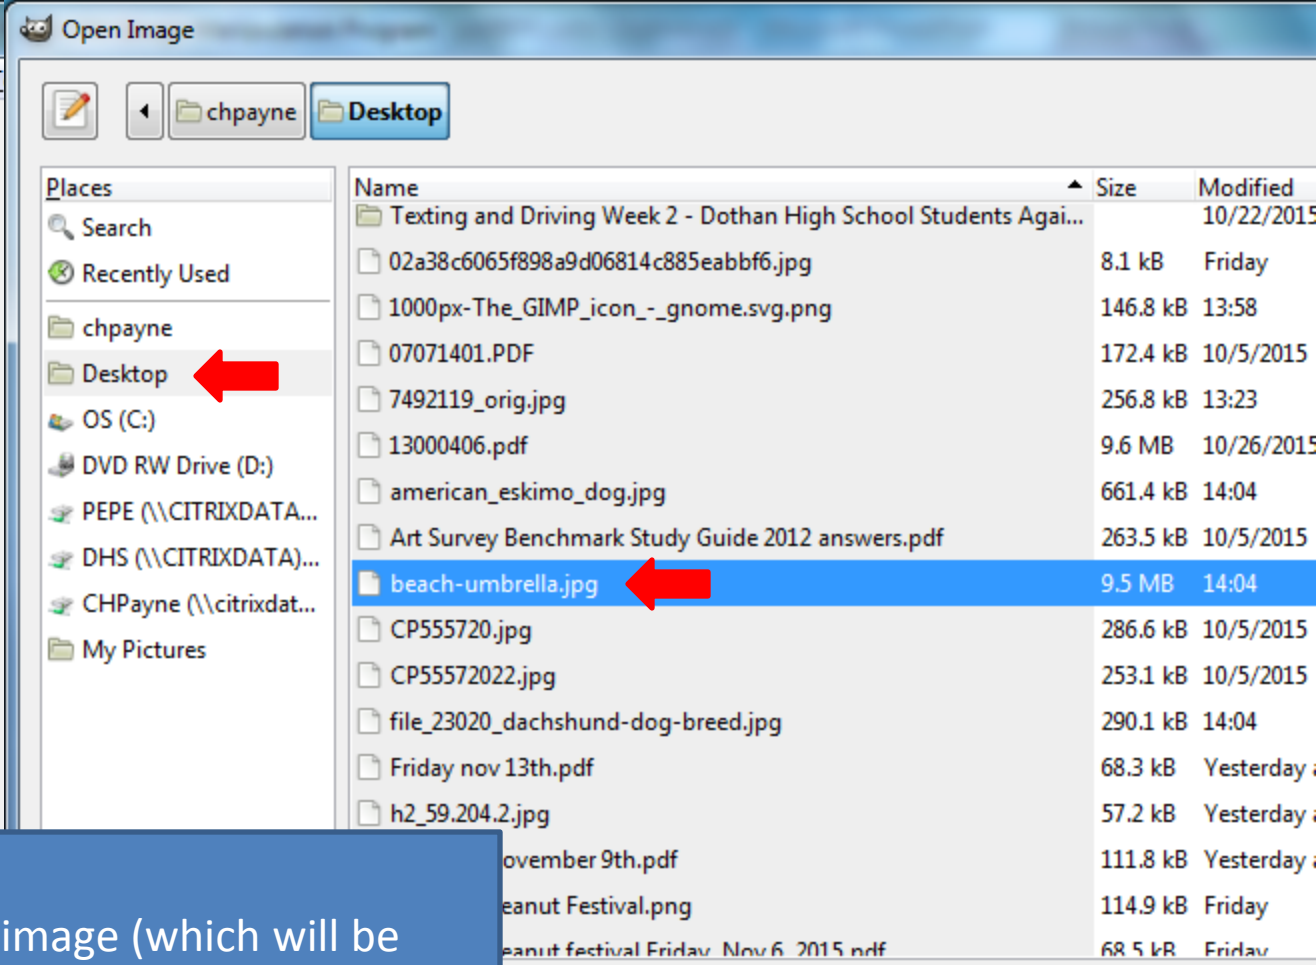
Open Image

chpayne Desktop

Places
Search
Recently Used
chpayne
Desktop
OS (C:)
DVD RW Drive (D:)
PEPE (\\CITRIXDATA...
DHS (\\CITRIXDATA)...
CHPayne (\\citrixdat...
My Pictures

| Name | Size | Modified |
|---|---|---|
| Texting and Driving Week 2 - Dothan High School Students Agai... | | 10/22/2015 |
| 02a38c6065f898a9d06814c885eabbf6.jpg | 8.1 kB | Friday |
| 1000px-The_GIMP_icon_-_gnome.svg.png | 146.8 kB | 13:58 |
| 07071401.PDF | 172.4 kB | 10/5/2015 |
| 7492119_orig.jpg | 256.8 kB | 13:23 |
| 13000406.pdf | 9.6 MB | 10/26/2015 |
| american_eskimo_dog.jpg | 661.4 kB | 14:04 |
| Art Survey Benchmark Study Guide 2012 answers.pdf | 263.5 kB | 10/5/2015 |
| beach-umbrella.jpg | 9.5 MB | 14:04 |
| CP555720.jpg | 286.6 kB | 10/5/2015 |
| CP55572022.jpg | 253.1 kB | 10/5/2015 |
| file_23020_dachshund-dog-breed.jpg | 290.1 kB | 14:04 |
| Friday nov 13th.pdf | 68.3 kB | Yesterday |
| h2_59.204.2.jpg | 57.2 kB | Yesterday |
| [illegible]ovember 9th.pdf | 111.8 kB | Yesterday |
| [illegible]eanut Festival.png | 114.9 kB | Friday |
| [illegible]eanut festival Friday Nov 6 2015.pdf | 68.5 kB | Friday |

image (which will be